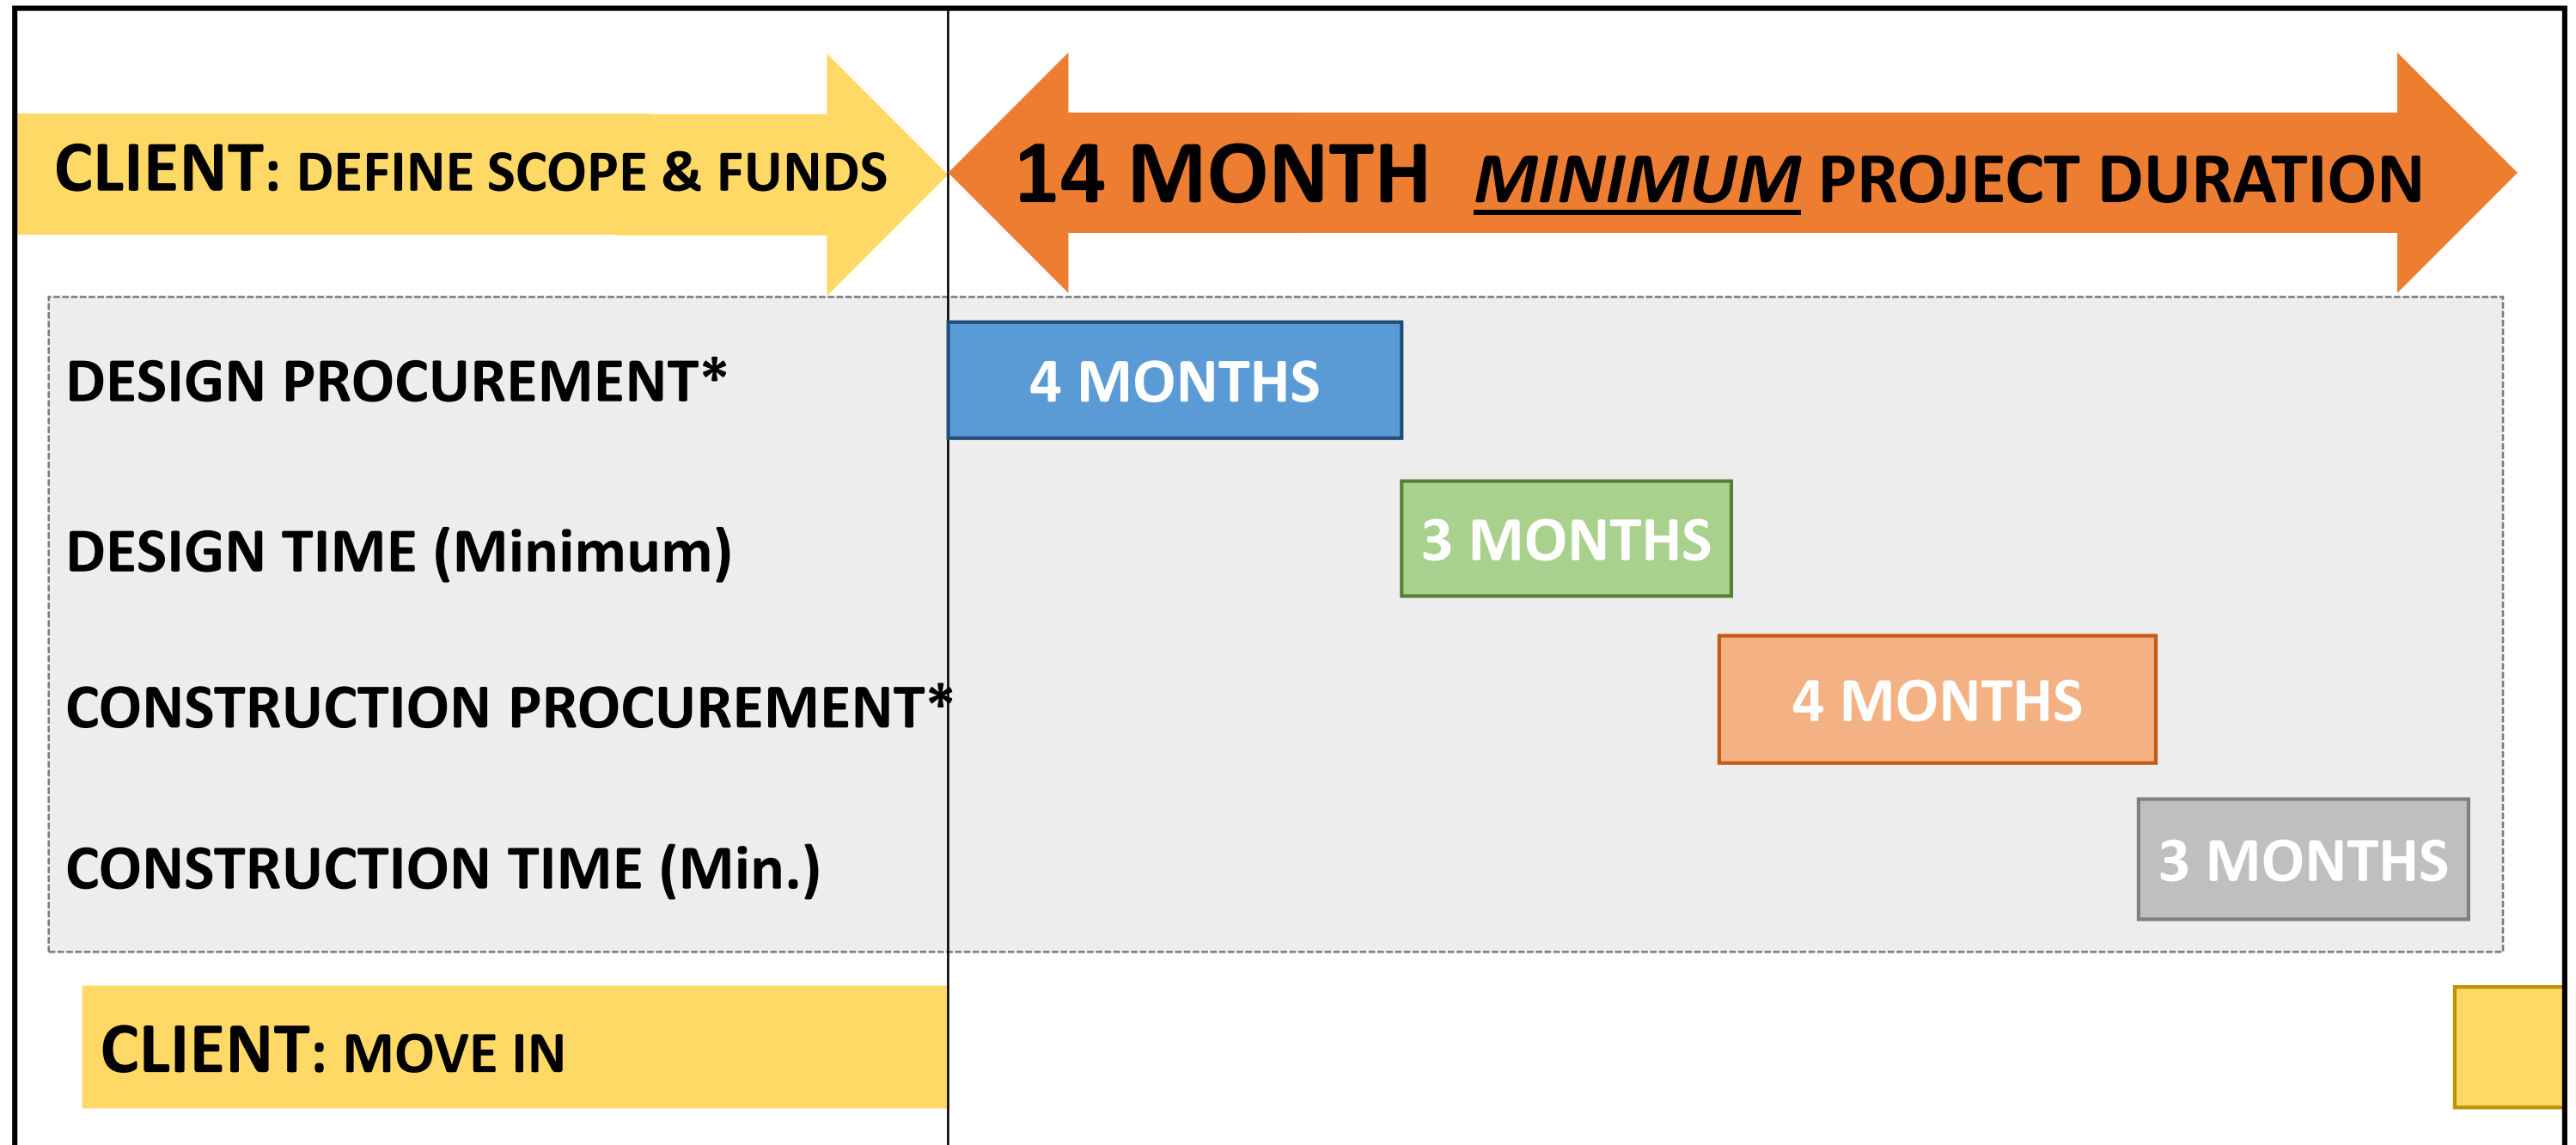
CLIENT: DEFINE SCOPE & FUNDS

14 MONTH MINIMUM PROJECT DURATION

DESIGN PROCUREMENT*

4 MONTHS

DESIGN TIME (Minimum)

3 MONTHS

CONSTRUCTION PROCUREMENT*

4 MONTHS

CONSTRUCTION TIME (Min.)

3 MONTHS

CLIENT: MOVE IN